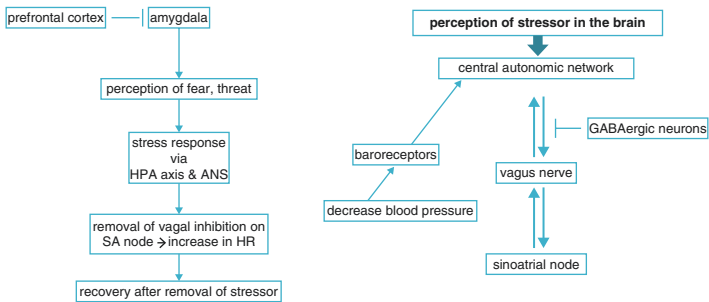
prefrontal cortex

amygdala

perception of fear, threat

stress response via HPA axis & ANS

removal of vagal inhibition on SA node → increase in HR

recovery after removal of stressor

perception of stressor in the brain

central autonomic network

GABAergic neurons

baroreceptors

vagus nerve

decrease blood pressure

sinoatrial node